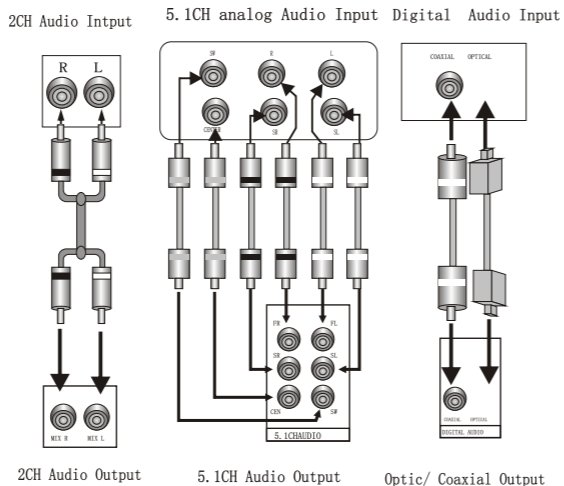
2CH Audio Intput

5.1CH analog Audio Input

Digital Audio Input

R L

SW R L

CENTER SR SL

COAXIAL OPTICAL

FR FL

SR SL

CEN SW

5.1CHAUDIO

MIX R MIX L

COAXIAL OPTICAL

DIGITAL AUDIO

2CH Audio Output

5.1CH Audio Output

Optic/ Coaxial Output